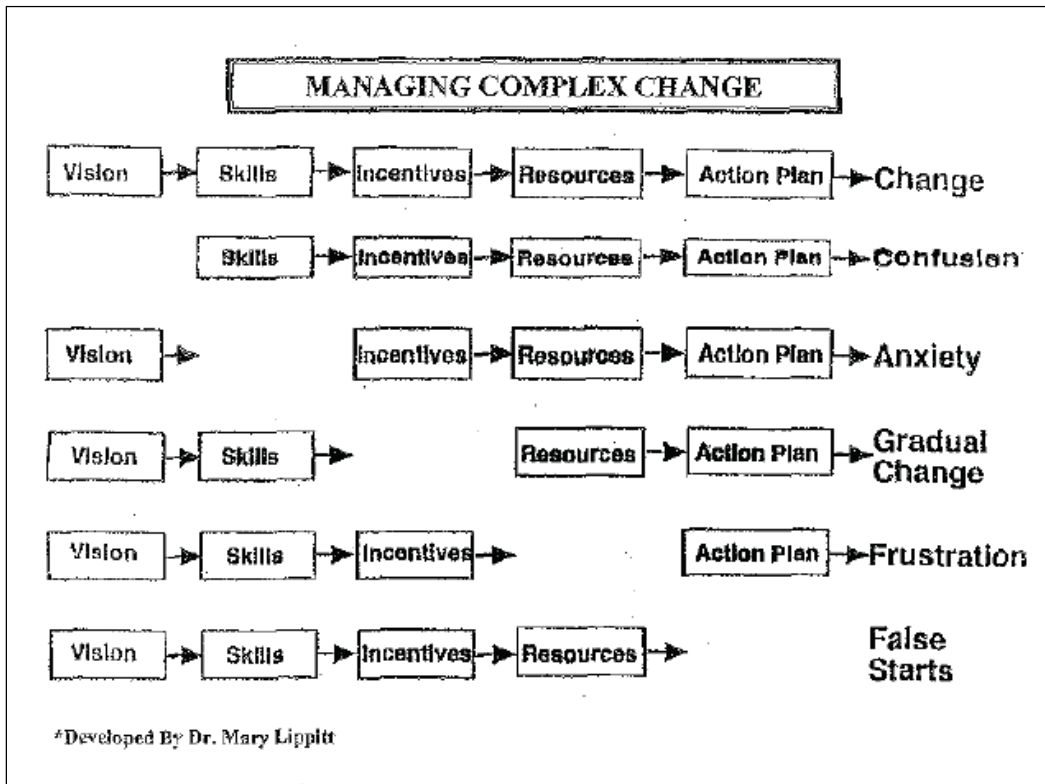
MANAGING COMPLEX CHANGE

Vision → Skills → Incentives → Resources → Action Plan → Change

Skills → Incentives → Resources → Action Plan → Confusion

Vision → Incentives → Resources → Action Plan → Anxiety

Vision → Skills → Resources → Action Plan → Gradual Change

Vision → Skills → Incentives → Action Plan → Frustration

Vision → Skills → Incentives → Resources → False Starts

*Developed By Dr. Mary Lippitt